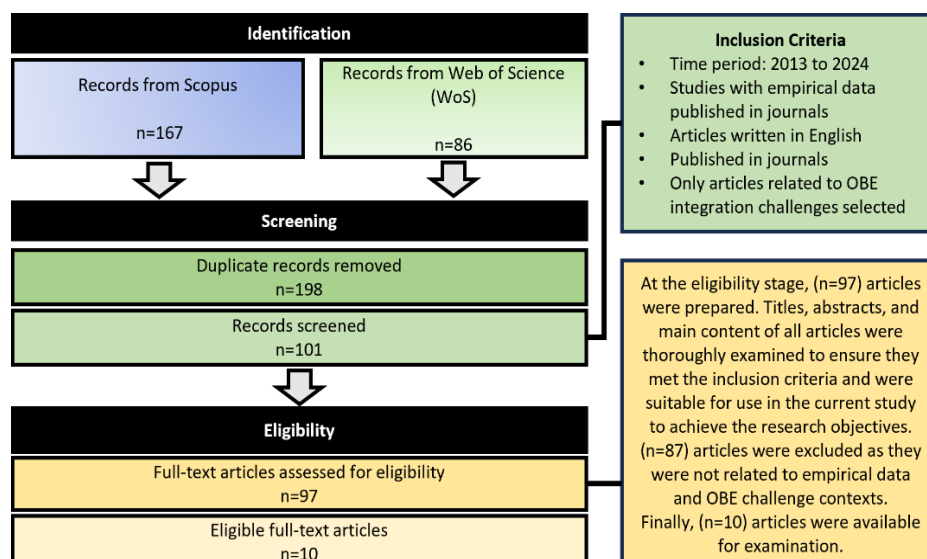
Identification

Records from Scopus

n=167

Records from Web of Science (WoS)

n=86

Inclusion Criteria

- Time period: 2013 to 2024
- Studies with empirical data published in journals
- Articles written in English
- Published in journals
- Only articles related to OBE integration challenges selected

Screening

Duplicate records removed
n=198

Records screened
n=101

At the eligibility stage, (n=97) articles were prepared. Titles, abstracts, and main content of all articles were thoroughly examined to ensure they met the inclusion criteria and were suitable for use in the current study to achieve the research objectives. (n=87) articles were excluded as they were not related to empirical data and OBE challenge contexts. Finally, (n=10) articles were available for examination.

Eligibility

Full-text articles assessed for eligibility
n=97

Eligible full-text articles
n=10